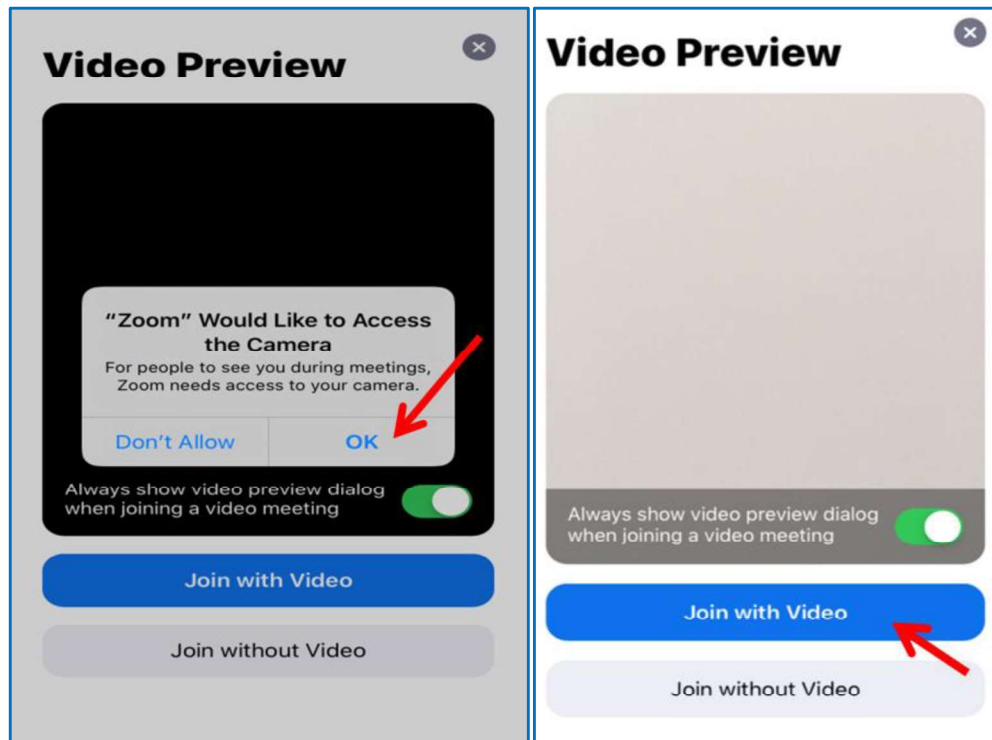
Video Preview

"Zoom" Would Like to Access the Camera

For people to see you during meetings, Zoom needs access to your camera.

Don't Allow

OK

Always show video preview dialog when joining a video meeting

Join with Video

Join without Video

Video Preview

Always show video preview dialog when joining a video meeting

Join with Video

Join without Video